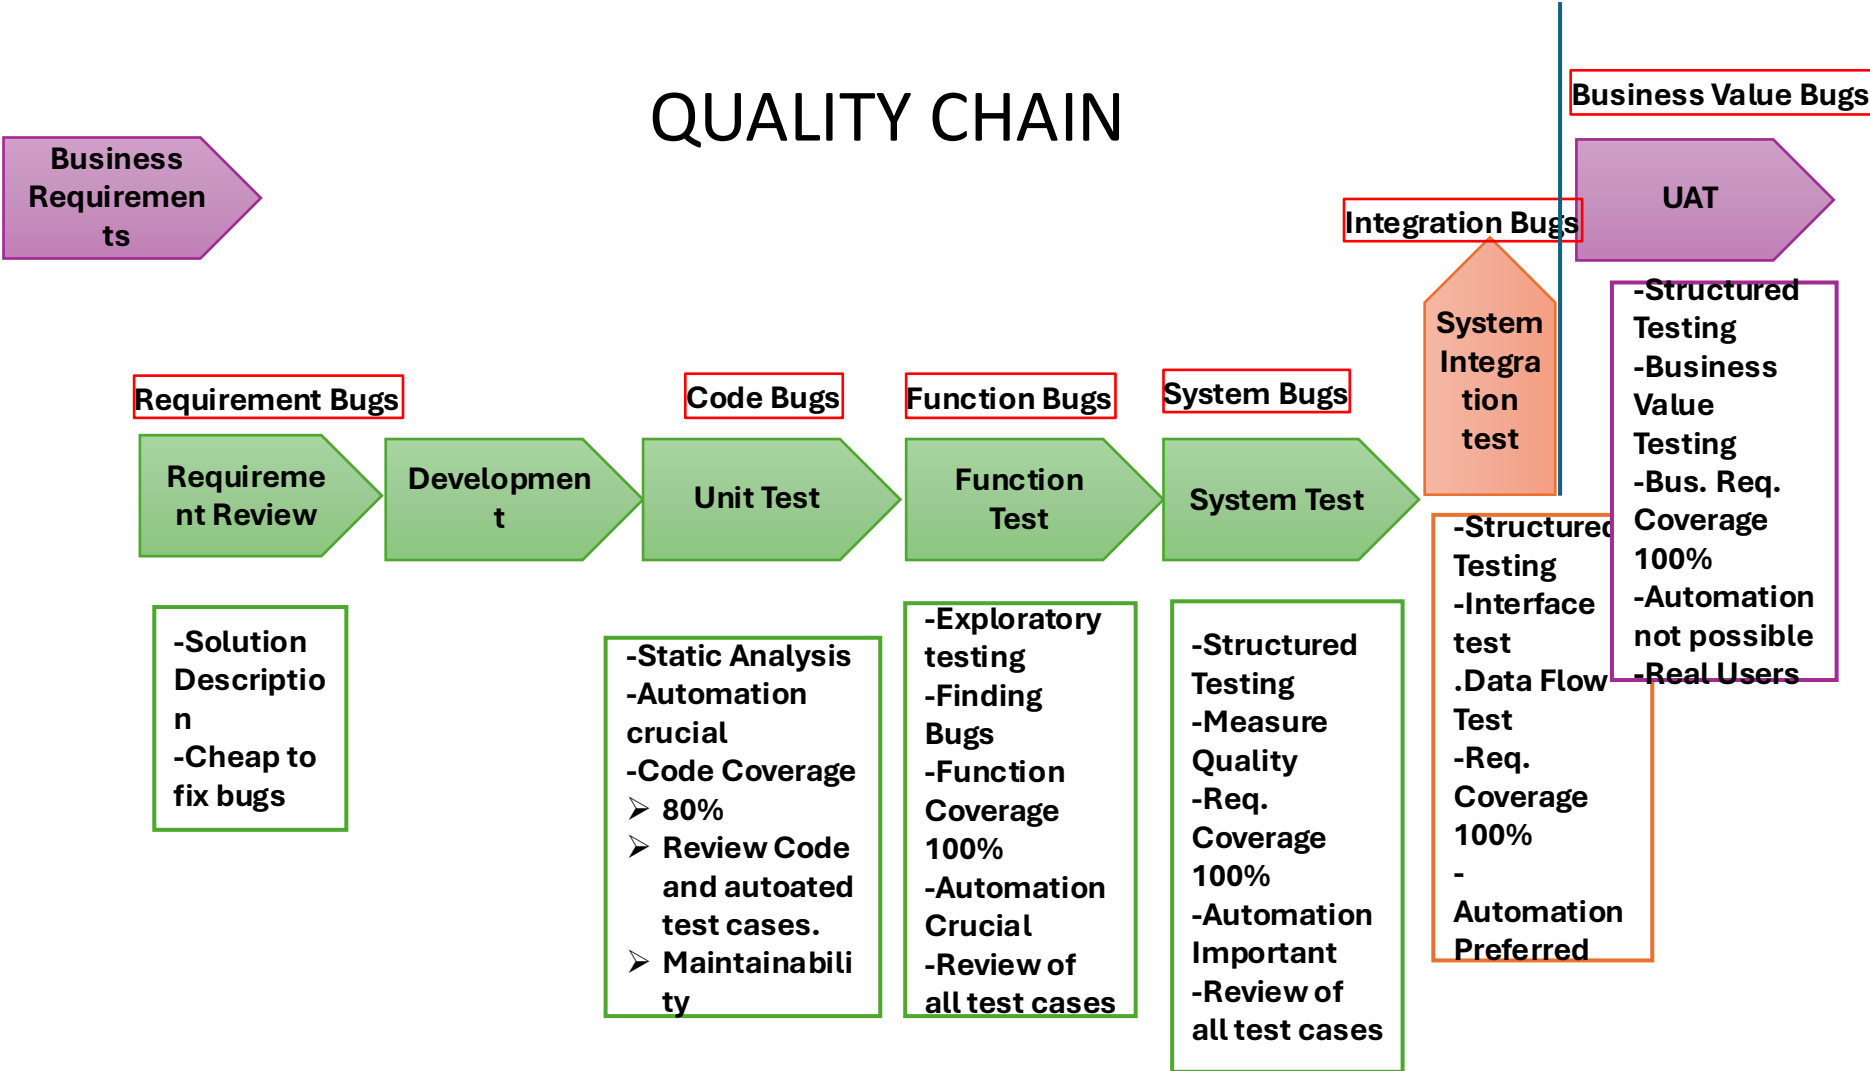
QUALITY CHAIN

Business Requirements

Business Value Bugs

UAT

Integration Bugs

System Integration test

Requirement Bugs

Code Bugs

Function Bugs

System Bugs

Requirement Review

Development

Unit Test

Function Test

System Test

-Solution Description
-Cheap to fix bugs

-Static Analysis
-Automation crucial
-Code Coverage
➢ 80%
➢ Review Code and autoated test cases.
➢ Maintainability

-Exploratory testing
-Finding Bugs
-Function Coverage 100%
-Automation Crucial
-Review of all test cases

-Structured Testing
-Measure Quality
-Req. Coverage 100%
-Automation Important
-Review of all test cases

-Structured Testing
-Interface test
.Data Flow Test
-Req. Coverage 100%
-Automation Preferred

-Structured Testing
-Business Value Testing
-Bus. Req. Coverage 100%
-Automation not possible
-Real Users